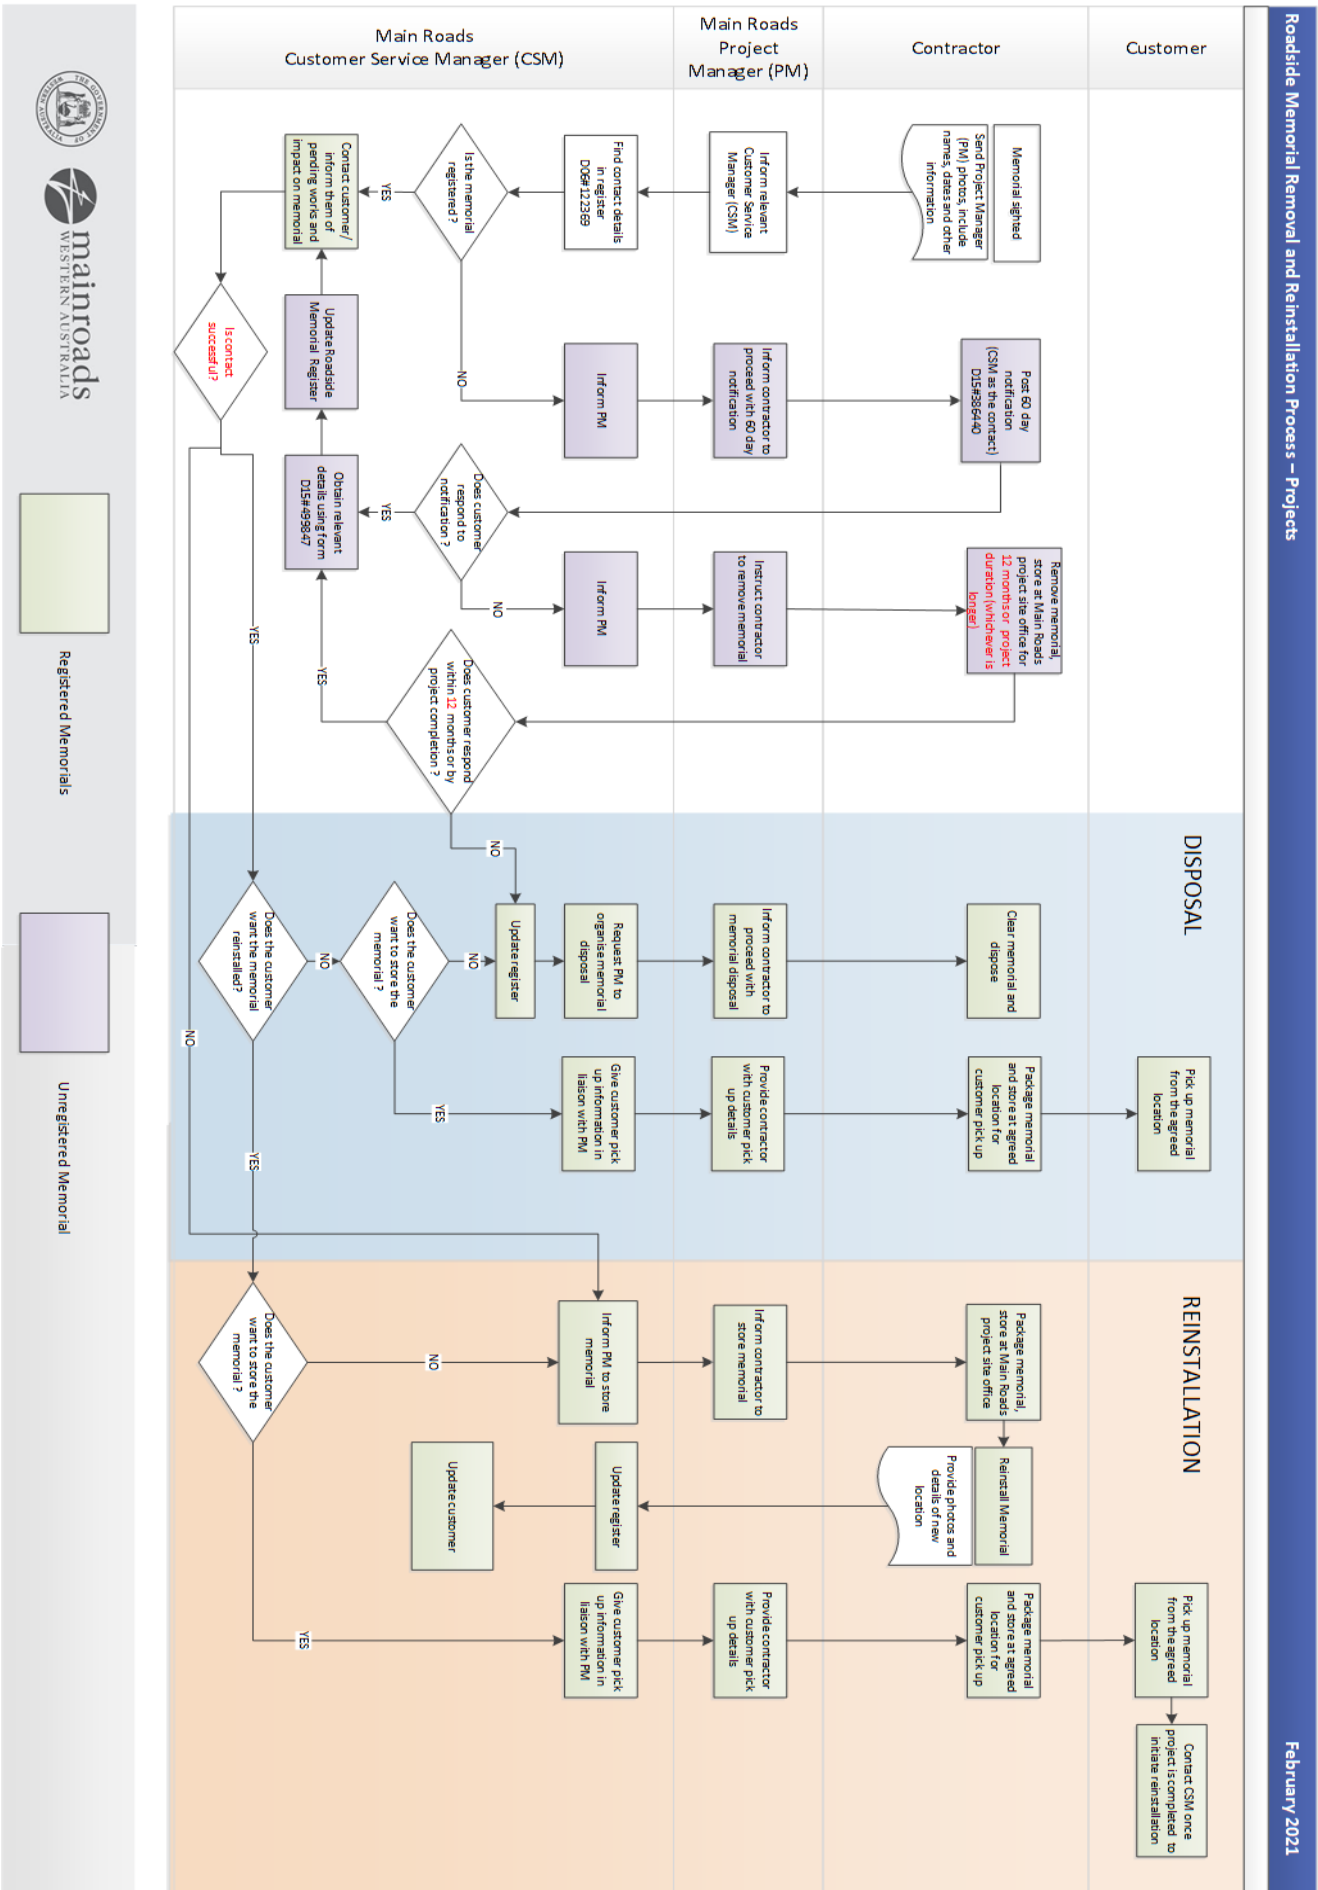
Roadside Memorial Removal and Reinstallation Process – Projects

February 2021

mainroads WESTERN AUSTRALIA

Main Roads Customer Service Manager (CSM)

Main Roads Project Manager (PM)

Contractor

Customer

Memorial sighted

Send Project Manager (PM) photos, include names, dates and other information

Inform relevant Customer Service Manager (CSM)

Find contact details in register D06#122369

Is the memorial registered ?

YES

Contact customer/ inform them of pending works and impact on memorial

Is contact successful?

NO

Inform PM

Inform contractor to proceed with 60 day notification

Post 60 day notification (CSM as the contact) D15#386440

Update Roadside Memorial Register

Obtain relevant details using form D15#498847

YES

Does customer respond to notification ?

NO

Inform PM

Instruct contractor to remove memorial

Remove memorial, store at Main Roads project site office for 12 months or project duration (whichever is longer)

Does customer respond within 12 months or by project completion ?

YES

YES

NO

DISPOSAL

Update register

Request PM to organise memorial disposal

Inform contractor to proceed with memorial disposal

Clear memorial and dispose

NO

Does the customer want to store the memorial ?

NO

Does the customer want the memorial reinstalled?

YES

Give customer pick up information in liaison with PM

Provide contractor with customer pick up details

Package memorial and store at agreed location for customer pick up

Pick up memorial from the agreed location

NO

YES

REINSTALLATION

Does the customer want to store the memorial ?

NO

Inform PM to store memorial

Inform contractor to store memorial

Package memorial, store at Main Roads project site office

Reinstall Memorial

Provide photos and details of new location

Update register

Update customer

YES

Give customer pick up information in liaison with PM

Provide contractor with customer pick up details

Package memorial and store at agreed location for customer pick up

Pick up memorial from the agreed location

Contact CSM once project is completed to initiate reinstallation

Registered Memorials

Unregistered Memorial